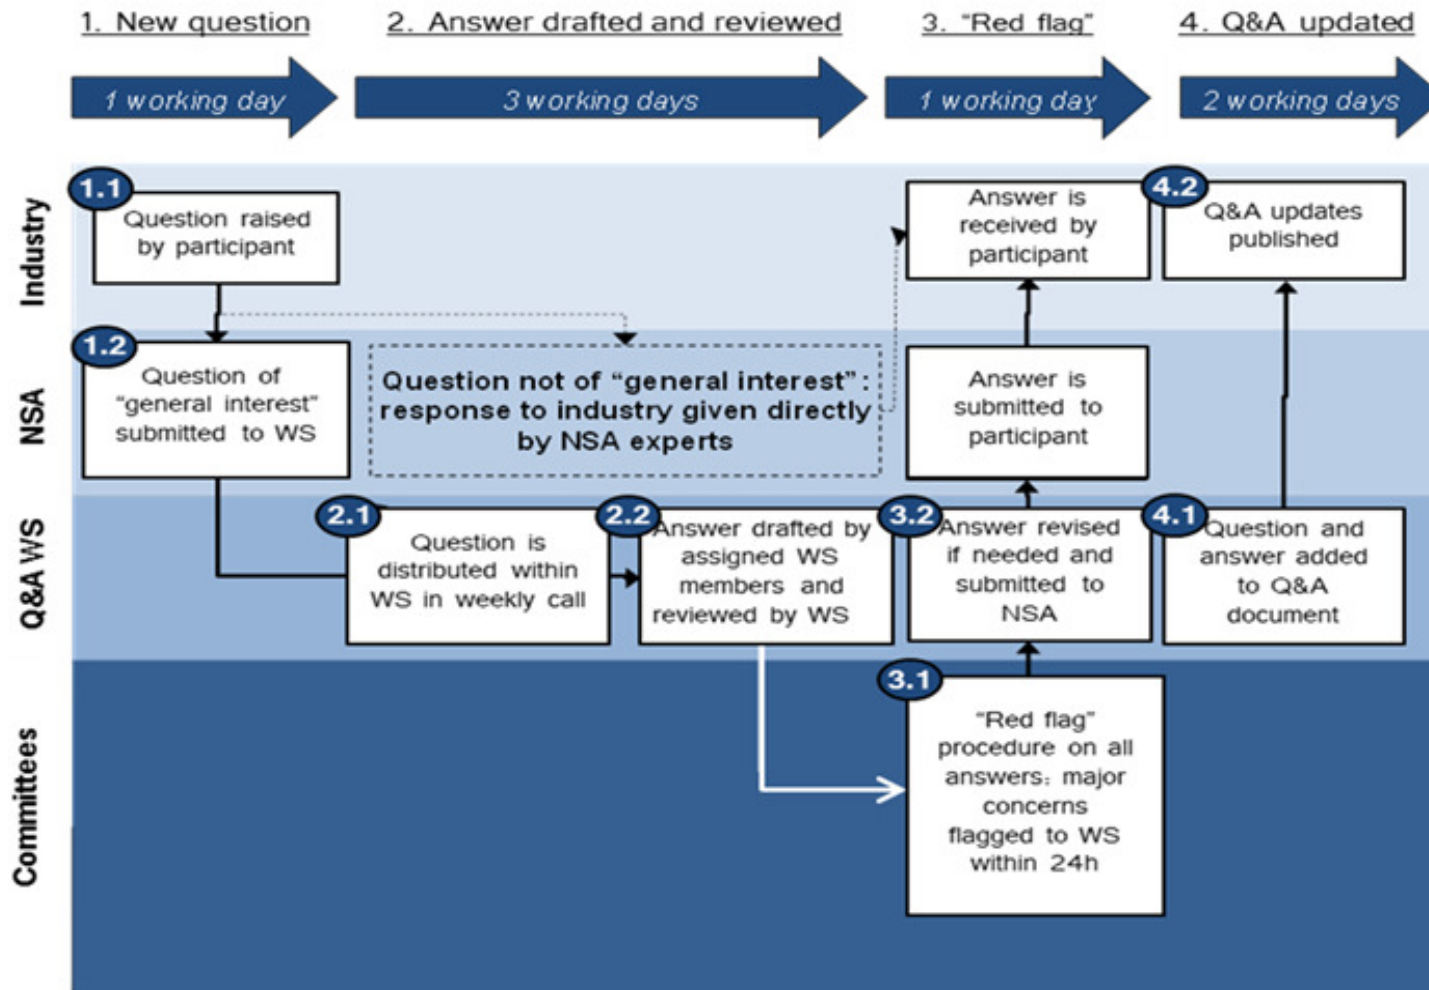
1. New question

2. Answer drafted and reviewed

3. "Red flag"

4. Q&A updated

1 working day

3 working days

1 working day

2 working days

Industry

NSA

Q&A WS

Committees

1.1 Question raised by participant

1.2 Question of "general interest" submitted to WS

Question not of "general interest": response to industry given directly by NSA experts

2.1 Question is distributed within WS in weekly call

2.2 Answer drafted by assigned WS members and reviewed by WS

Answer is received by participant

Answer is submitted to participant

3.2 Answer revised if needed and submitted to NSA

3.1 "Red flag" procedure on all answers: major concerns flagged to WS within 24h

4.2 Q&A updates published

4.1 Question and answer added to Q&A document